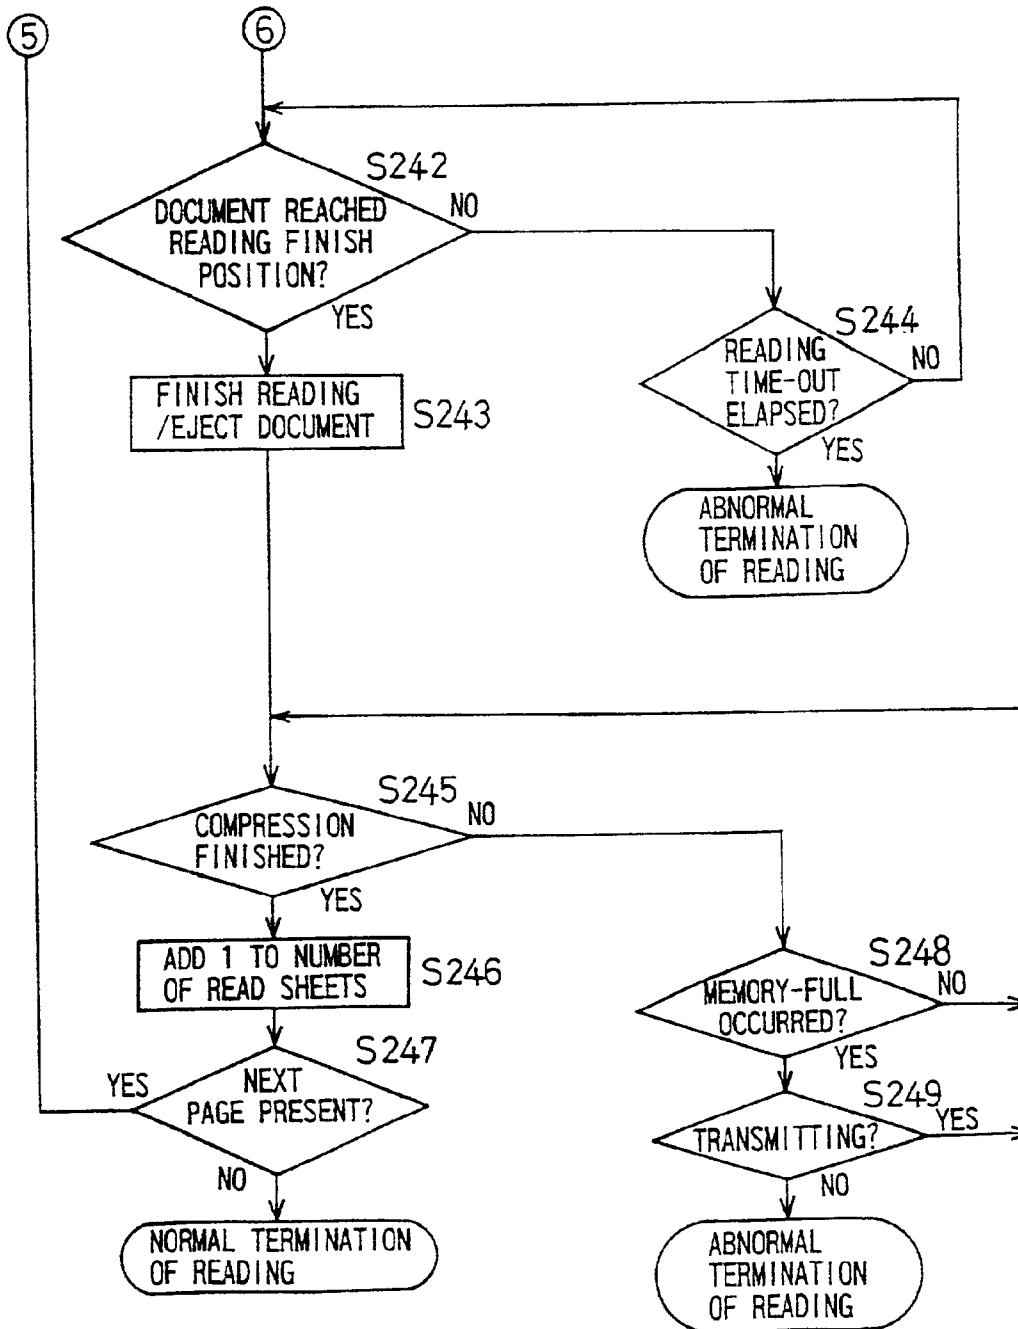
⑤

⑥

S242

DOCUMENT REACHED READING FINISH POSITION?

NO

YES

FINISH READING /EJECT DOCUMENT

S243

S244

READING TIME-OUT ELAPSED?

NO

YES

ABNORMAL TERMINATION OF READING

S245

COMPRESSION FINISHED?

NO

YES

ADD 1 TO NUMBER OF READ SHEETS

S246

S247

YES

NEXT PAGE PRESENT?

NO

NORMAL TERMINATION OF READING

S248

MEMORY-FULL OCCURRED?

NO

YES

S249

TRANSMITTING?

YES

NO

ABNORMAL TERMINATION OF READING